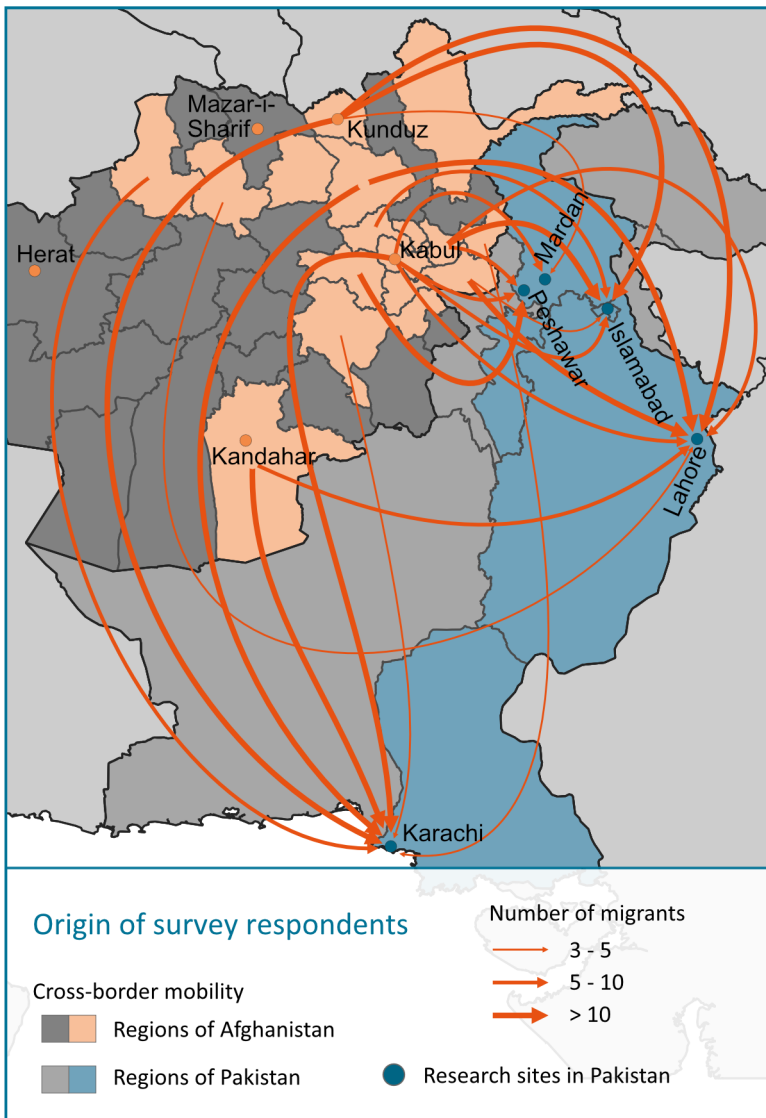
Mazar-i-Sharif
Kunduz
Herat
Kabul
Mardan
Peshawar
Islamabad
Kandahar
Lahore
Karachi

Origin of survey respondents

Cross-border mobility

Regions of Afghanistan

Regions of Pakistan

Number of migrants
3 - 5
5 - 10
> 10

Research sites in Pakistan